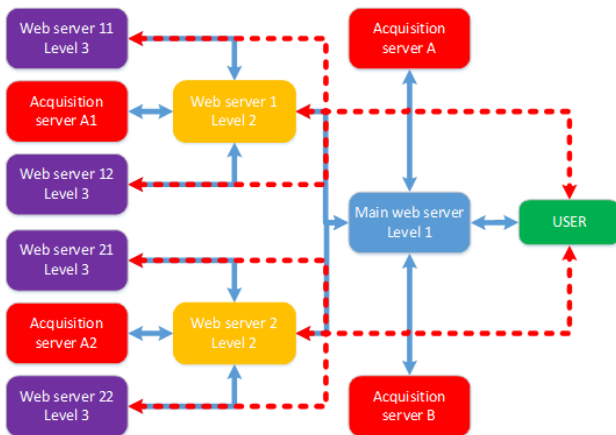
Web server 11
Level 3

Acquisition
server A

Acquisition
server A1

Web server 1
Level 2

Web server 12
Level 3

Main web server
Level 1

USER

Web server 21
Level 3

Acquisition
server A2

Web server 2
Level 2

Web server 22
Level 3

Acquisition
server B